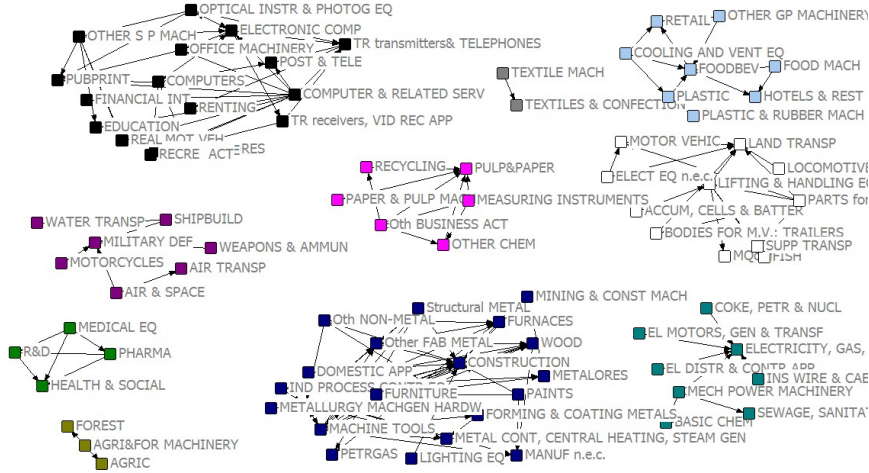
OPTICAL INSTR & PHOTOG EQ
ELECTRONIC COMP
OTHER S P MACH
OFFICE MACHINERY
TR transmitters& TELEPHONES
POST & TELE
PUBPRINT
COMPUTERS
COMPUTER & RELATED SERV
FINANCIAL INT
RENTING
EDUCATION
REAL MOT VEH
TR receivers, VID REC APP
RECRE ACT
RES

TEXTILE MACH
TEXTILES & CONFECTION

RETAIL
OTHER GP MACHINERY
COOLING AND VENT EQ
FOODBEV
FOOD MACH
PLASTIC
HOTELS & REST
PLASTIC & RUBBER MACH

MOTOR VEHIC
LAND TRANSP
LOCOMOTIVE
ELECT EQ n.e.c.
LIFTING & HANDLING E
PARTS for
ACCUM, CELLS & BATTER
BODIES FOR M.V.: TRAILERS
SUPP TRANSP
MO
FISH

RECYCLING
PULP&PAPER
PAPER & PULP MAC
MEASURING INSTRUMENTS
Oth BUSINESS ACT
OTHER CHEM

WATER TRANSP
SHIPBUILD
MILITARY DEF
WEAPONS & AMMUN
MOTORCYCLES
AIR TRANSP
AIR & SPACE

MEDICAL EQ
R&D
PHARMA
HEALTH & SOCIAL

FOREST
AGRI&FOR MACHINERY
AGRIC

Structural METAL
MINING & CONST MACH
Oth NON-METAL
FURNACES
Other FAB METAL
WOOD
CONSTRUCTION
DOMESTIC APP
METALORES
IND PROCESS CONTR EQ
FURNITURE
PAINTS
METALLURGY MACHGEN HARDW
FORMING & COATING METALS
MACHINE TOOLS
METAL CONT, CENTRAL HEATING, STEAM GEN
PETRGAS
LIGHTING EQ
MANUF n.e.c.

COKE, PETR & NUCL
EL MOTORS, GEN & TRANSF
ELECTRICITY, GAS,
EL DISTR & CONTR APP
INS WIRE & CAB
MECH POWER MACHINERY
BASIC CHEM
SEWAGE, SANITA